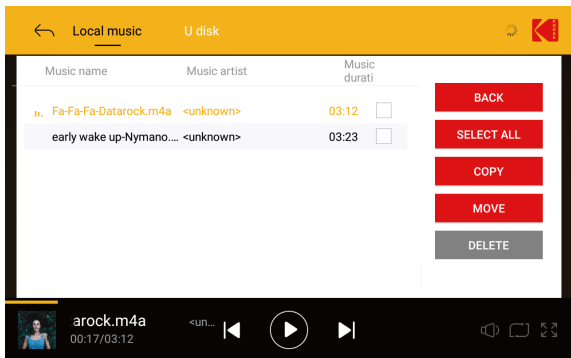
Local music U disk

Music name Music artist Music durati

Fa-Fa-Fa-Datarock.m4a <unknown> 03:12

early wake up-Nymano.... <unknown> 03:23

BACK
SELECT ALL
COPY
MOVE
DELETE

arock.m4a
00:17/03:12
<un...